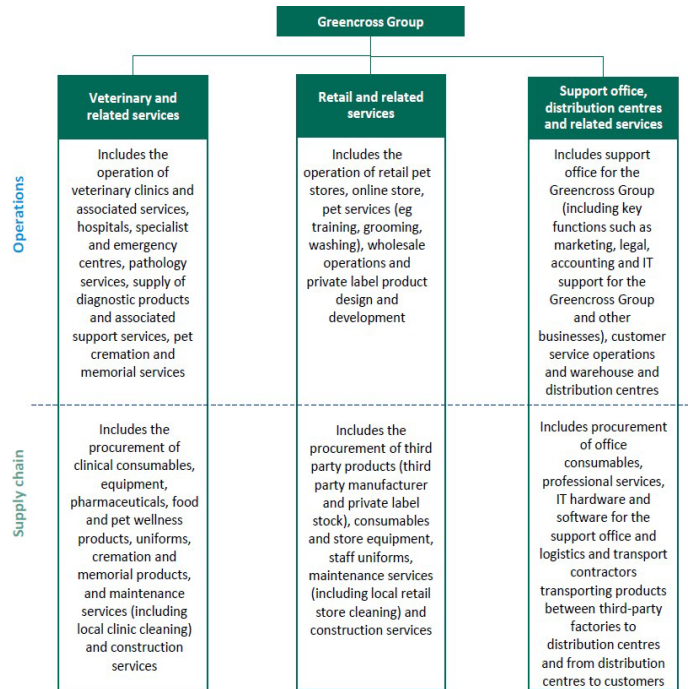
Greencross Group

Operations

Veterinary and related services

Includes the operation of veterinary clinics and associated services, hospitals, specialist and emergency centres, pathology services, supply of diagnostic products and associated support services, pet cremation and memorial services

Retail and related services

Includes the operation of retail pet stores, online store, pet services (eg training, grooming, washing), wholesale operations and private label product design and development

Support office, distribution centres and related services

Includes support office for the Greencross Group (including key functions such as marketing, legal, accounting and IT support for the Greencross Group and other businesses), customer service operations and warehouse and distribution centres

Supply chain

Includes the procurement of clinical consumables, equipment, pharmaceuticals, food and pet wellness products, uniforms, cremation and memorial products, and maintenance services (including local clinic cleaning) and construction services

Includes the procurement of third party products (third party manufacturer and private label stock), consumables and store equipment, staff uniforms, maintenance services (including local retail store cleaning) and construction services

Includes procurement of office consumables, professional services, IT hardware and software for the support office and logistics and transport contractors transporting products between third-party factories to distribution centres and from distribution centres to customers